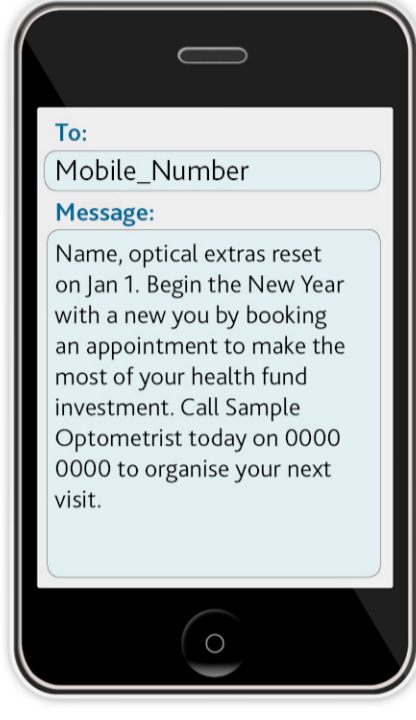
To:

Mobile_Number

Message:

Name, optical extras reset on Jan 1. Begin the New Year with a new you by booking an appointment to make the most of your health fund investment. Call Sample Optometrist today on 0000 0000 to organise your next visit.